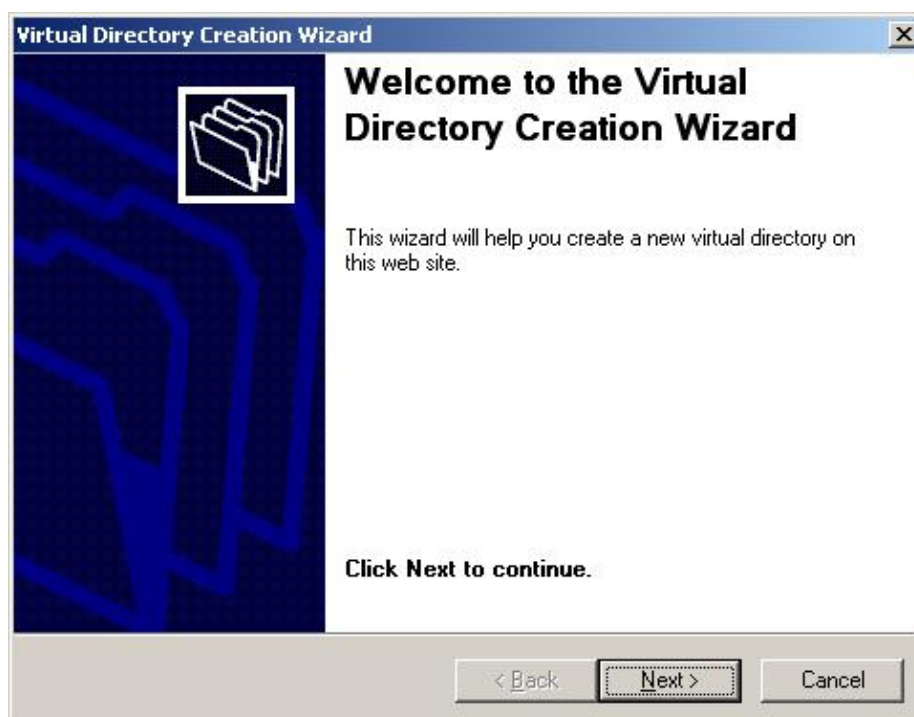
Virtual Directory Creation Wizard

×

Welcome to the Virtual Directory Creation Wizard

This wizard will help you create a new virtual directory on this web site.

Click Next to continue.

< Back

Next >

Cancel